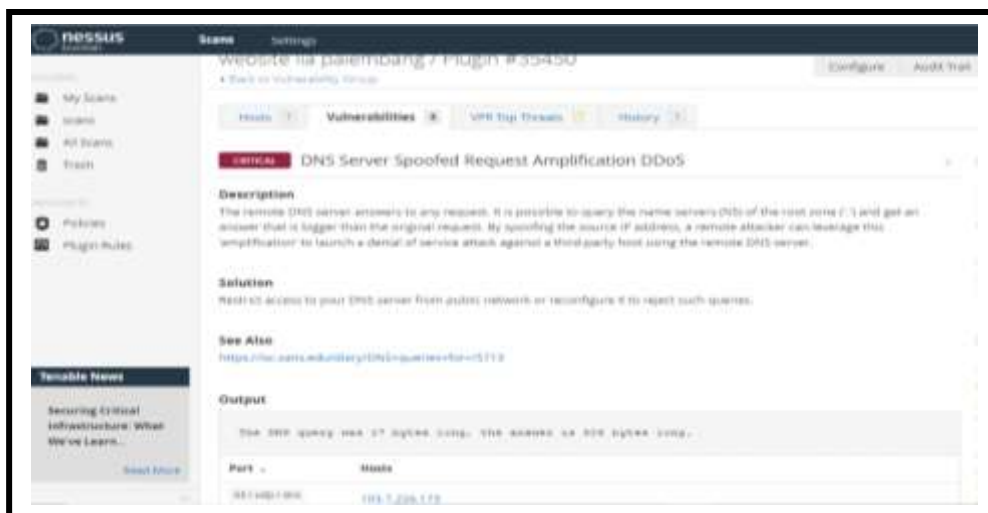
nessus

Scans Settings

My Scans
Scans
All Scans
Trash

Policies
Plugin Rules

Tenable News

Securing Critical Infrastructure: What We've Learn...

Read More

Website lia palembang / Plugin #35450

« Back to Vulnerability Group

Configure Audit Trail

Hosts 1 Vulnerabilities 8 VPR Top Threats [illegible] History 1

CRITICAL DNS Server Spoofed Request Amplification DDoS

Description

The remote DNS server answers to any request. It is possible to query the name servers (NS) of the root zone ('.') and get an answer that is bigger than the original request. By spoofing the source IP address, a remote attacker can leverage this 'amplification' to launch a denial of service attack against a third-party host using the remote DNS server.

Solution

Restrict access to your DNS server from public network or reconfigure it to reject such queries.

See Also

https://isc.sans.edu/diary/DNS+queries+for+/5713

Output

The DNS query was 17 bytes long, the answer is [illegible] bytes long.

Port Hosts

53 / udp / dns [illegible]